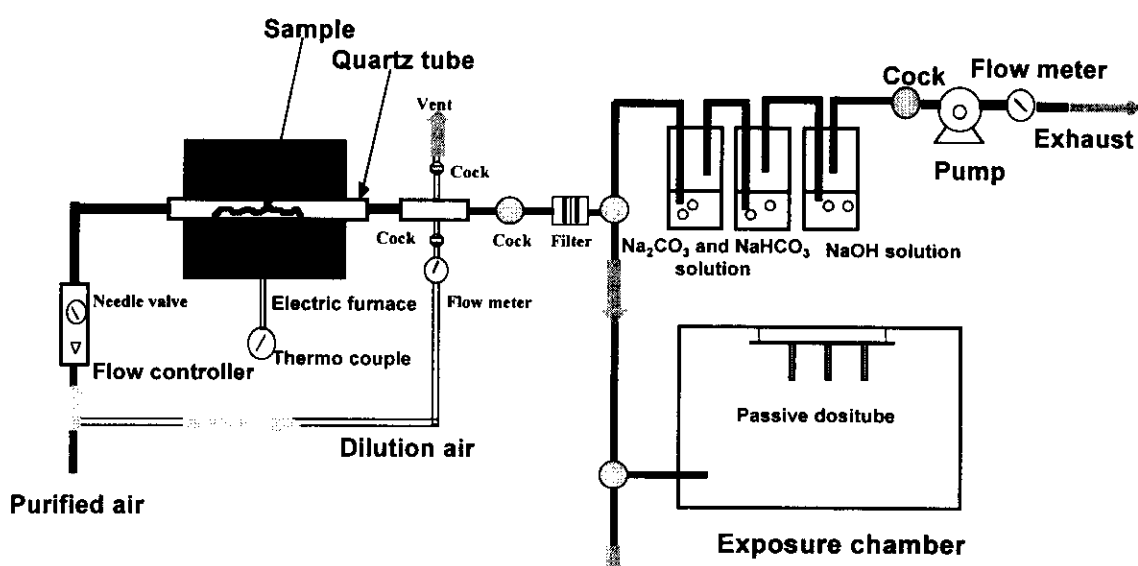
Sample

Quartz tube

Vent

Cock

Cock

Cock

Filter

Cock

Flow meter

Exhaust

Pump

$Na_2CO_3$ and $NaHCO_3$ solution

NaOH solution

Needle valve

Electric furnace

Flow meter

Thermo couple

Flow controller

Dilution air

Passive dositube

Purified air

Exposure chamber